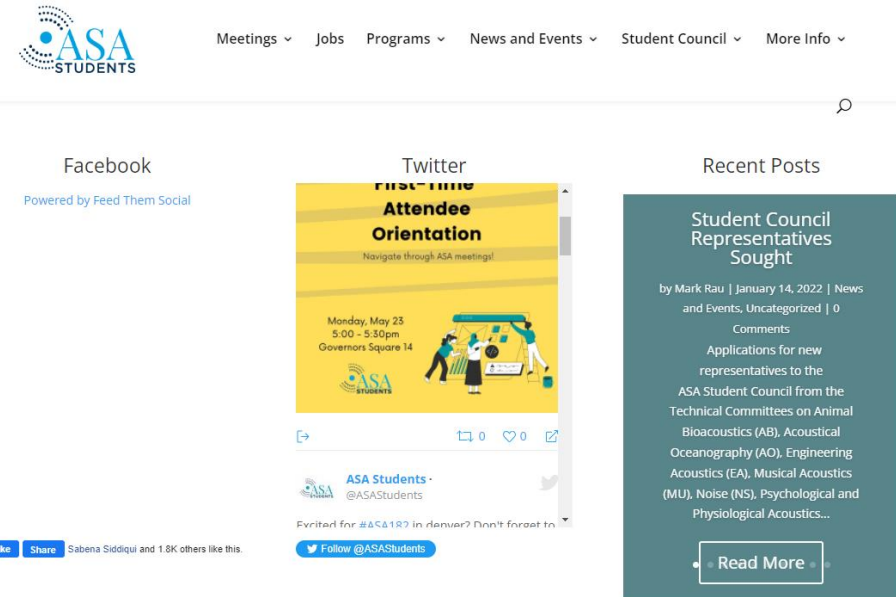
ASA STUDENTS

Meetings Jobs Programs News and Events Student Council More Info

Facebook

Powered by Feed Them Social

Twitter

First-Time Attendee Orientation

Navigate through ASA meetings!

Monday, May 23
5:00 - 5:30pm
Governors Square 14

ASA STUDENTS

0 0

ASA Students · @ASAStudents

Excited for #ASA182 in denver? Don't forget to

Follow @ASAStudents

Recent Posts

Student Council Representatives Sought

by Mark Rau | January 14, 2022 | News and Events, Uncategorized | 0 Comments

Applications for new representatives to the ASA Student Council from the Technical Committees on Animal Bioacoustics (AB), Acoustical Oceanography (AO), Engineering Acoustics (EA), Musical Acoustics (MU), Noise (NS), Psychological and Physiological Acoustics...

Read More

ke Share Sabena Siddiqui and 1.8K others like this.